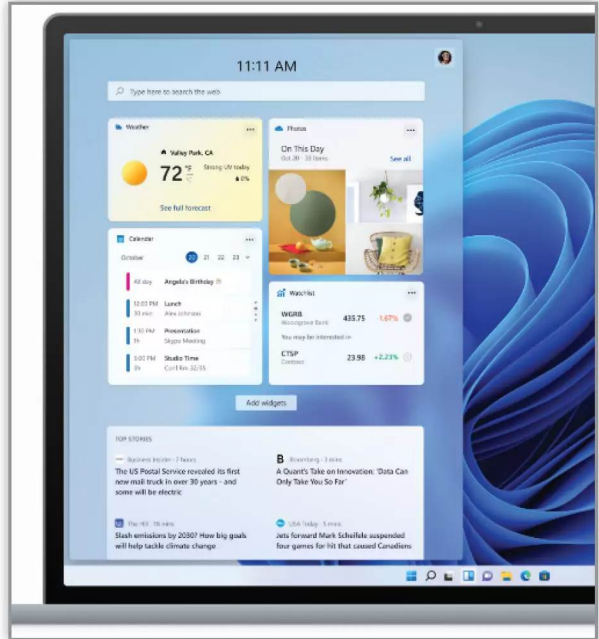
11:11 AM

Type here to search the web

Weather

Valley Park, CA

72 °F °C

Strong UV today

0%

See full forecast

Photos

On This Day

Oct 20 · 33 items

See all

Calendar

October

20 21 22 23

All day Angela's Birthday

12:00 PM Lunch
30 min Alex Johnson

1:30 PM Presentation
1h Skype Meeting

3:00 PM Studio Time
1h Conf Rm 32/35

Watchlist

WGRB
Woodgrove Bank
435.75 1.67%

You may be interested in

CTSP
Contoso
23.98 +2.23%

Add widgets

TOP STORIES

Business Insider · 2 hours

The US Postal Service revealed its first new mail truck in over 30 years - and some will be electric

Bloomberg · 3 mins

A Quant's Take on Innovation: 'Data Can Only Take You So Far'

The Hill · 18 mins

Slash emissions by 2030? How big goals will help tackle climate change

USA Today · 5 mins

Jets forward Mark Scheifele suspended four games for hit that caused Canadiens